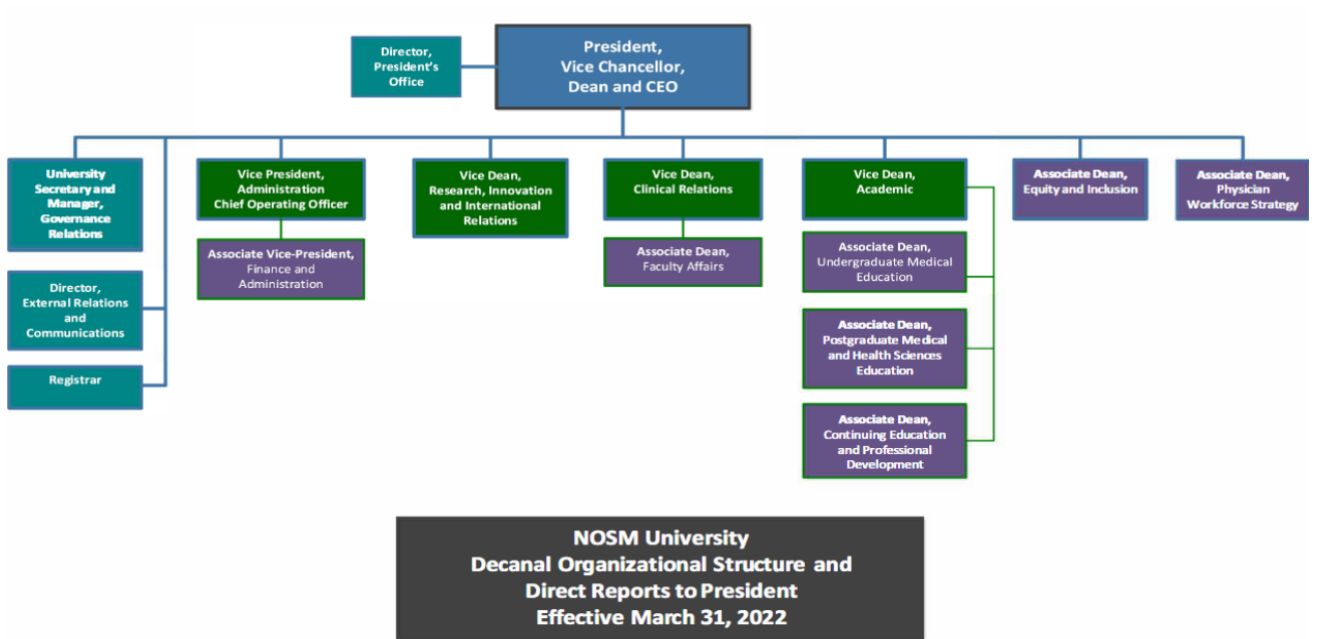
Director, President's Office

President, Vice Chancellor, Dean and CEO

University Secretary and Manager, Governance Relations

Director, External Relations and Communications

Registrar

Vice President, Administration Chief Operating Officer

Associate Vice-President, Finance and Administration

Vice Dean, Research, Innovation and International Relations

Vice Dean, Clinical Relations

Associate Dean, Faculty Affairs

Vice Dean, Academic

Associate Dean, Undergraduate Medical Education

Associate Dean, Postgraduate Medical and Health Sciences Education

Associate Dean, Continuing Education and Professional Development

Associate Dean, Equity and Inclusion

Associate Dean, Physician Workforce Strategy

NOSM University
Decanal Organizational Structure and Direct Reports to President
Effective March 31, 2022